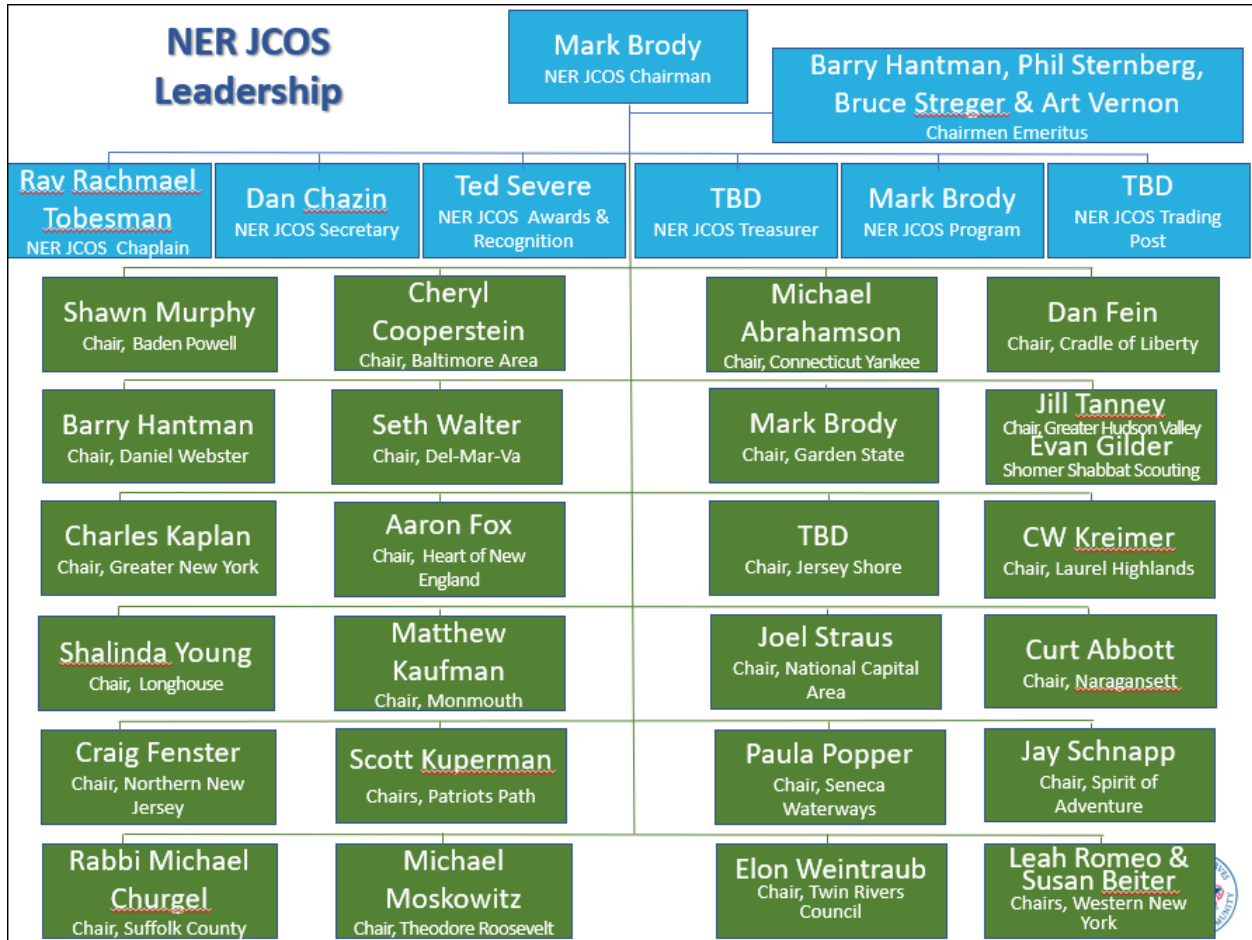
NER JCOS Leadership

Mark Brody
NER JCOS Chairman

Barry Hantman, Phil Sternberg, Bruce Streger & Art Vernon
Chairmen Emeritus

Rav Rachmael Tobesman
NER JCOS Chaplain

Dan Chazin
NER JCOS Secretary

Ted Severe
NER JCOS Awards & Recognition

TBD
NER JCOS Treasurer

Mark Brody
NER JCOS Program

TBD
NER JCOS Trading Post

Shawn Murphy
Chair, Baden Powell

Cheryl Cooperstein
Chair, Baltimore Area

Michael Abrahamson
Chair, Connecticut Yankee

Dan Fein
Chair, Cradle of Liberty

Barry Hantman
Chair, Daniel Webster

Seth Walter
Chair, Del-Mar-Va

Mark Brody
Chair, Garden State

Jill Tanney
Chair, Greater Hudson Valley
Evan Gilder
Shomer Shabbat Scouting

Charles Kaplan
Chair, Greater New York

Aaron Fox
Chair, Heart of New England

TBD
Chair, Jersey Shore

CW Kreimer
Chair, Laurel Highlands

Shalinda Young
Chair, Longhouse

Matthew Kaufman
Chair, Monmouth

Joel Straus
Chair, National Capital Area

Curt Abbott
Chair, Naragansett

Craig Fenster
Chair, Northern New Jersey

Scott Kuperman
Chairs, Patriots Path

Paula Popper
Chair, Seneca Waterways

Jay Schnapp
Chair, Spirit of Adventure

Rabbi Michael Churgel
Chair, Suffolk County

Michael Moskowitz
Chair, Theodore Roosevelt

Elon Weintraub
Chair, Twin Rivers Council

Leah Romeo & Susan Beiter
Chairs, Western New York